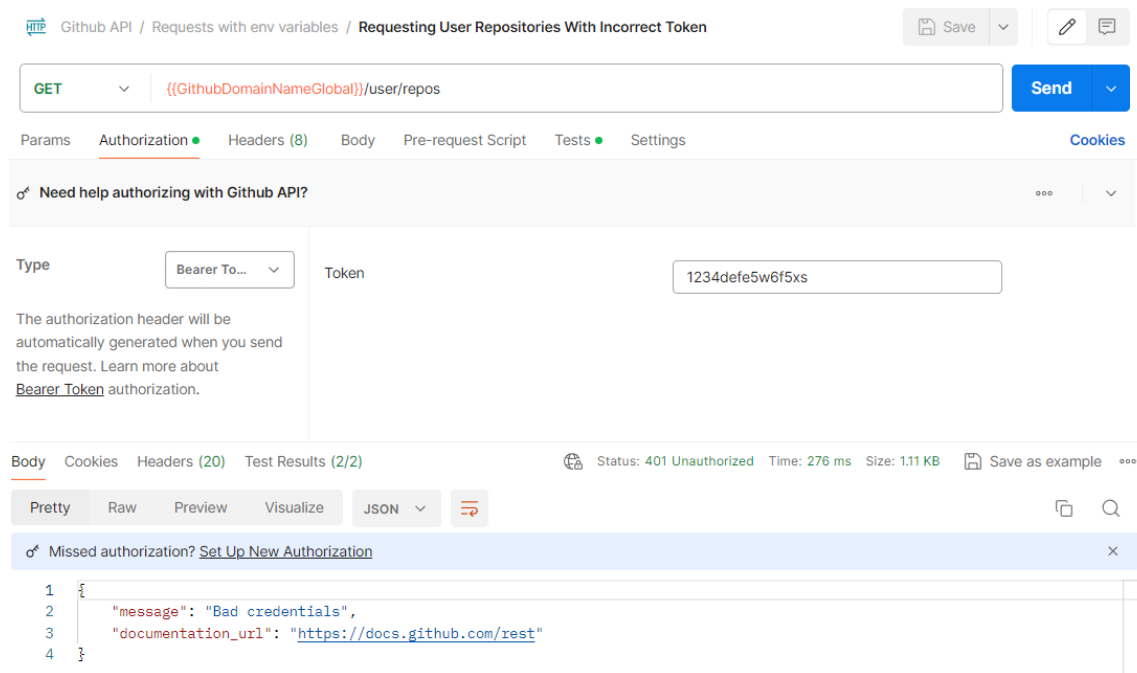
HTTP Github API / Requests with env variables / Requesting User Repositories With Incorrect Token

Save

GET {{GithubDomainNameGlobal}}/user/repos

Send

Params Authorization Headers (8) Body Pre-request Script Tests Settings Cookies

Need help authorizing with Github API?

Type

Bearer To...

Token

1234defe5w6f5xs

The authorization header will be automatically generated when you send the request. Learn more about Bearer Token authorization.

Body Cookies Headers (20) Test Results (2/2)

Status: 401 Unauthorized Time: 276 ms Size: 1.11 KB

Save as example

Pretty Raw Preview Visualize JSON

Missed authorization? Set Up New Authorization

1 {
2 "message": "Bad credentials",
3 "documentation_url": "https://docs.github.com/rest"
4 }